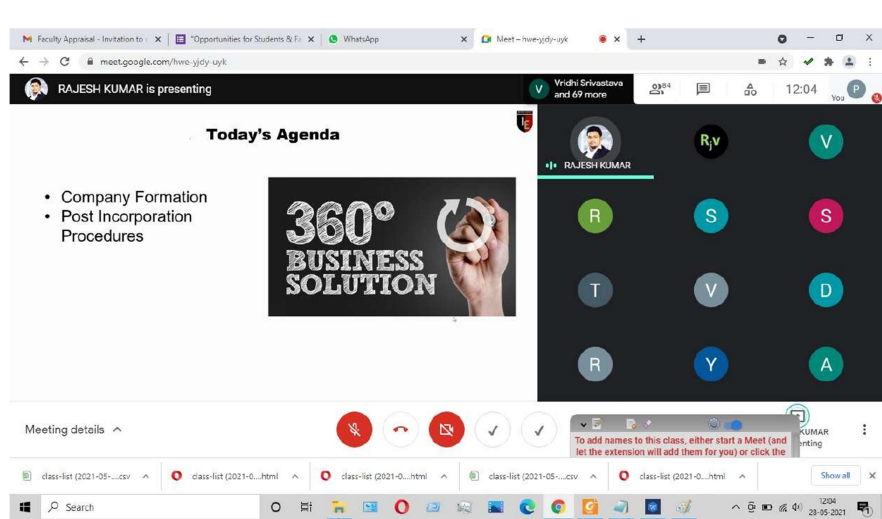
Faculty Appraisal - Invitation to × "Opportunities for Students & Fa × WhatsApp × Meet – hwe-yjdy-uyk × +

meet.google.com/hwe-yjdy-uyk

RAJESH KUMAR is presenting

Vridhi Srivastava and 69 more

84

12:04 You P

Today's Agenda

• Company Formation
• Post Incorporation Procedures

360°
BUSINESS
SOLUTION

RAJESH KUMAR

RjV V

R S S

T V D

R Y A

Meeting details ^

To add names to this class, either start a Meet (and let the extension will add them for you) or click the

KUMAR
enting

class-list (2021-05-....csv ^ class-list (2021-0....html ^ class-list (2021-0....html ^ class-list (2021-05-....csv ^ class-list (2021-0....html ^ Show all ×

Search

12:04
28-05-2021